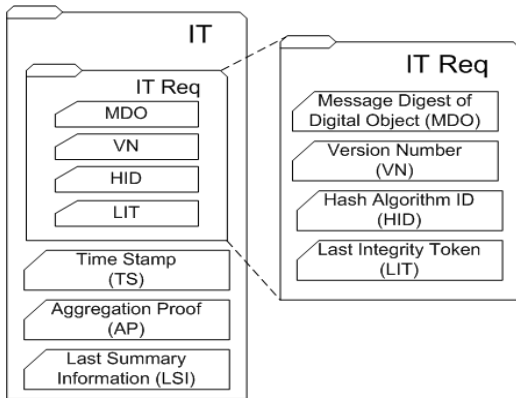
IT

IT Req

MDO

VN

HID

LIT

Time Stamp (TS)

Aggregation Proof (AP)

Last Summary Information (LSI)

IT Req

Message Digest of Digital Object (MDO)

Version Number (VN)

Hash Algorithm ID (HID)

Last Integrity Token (LIT)